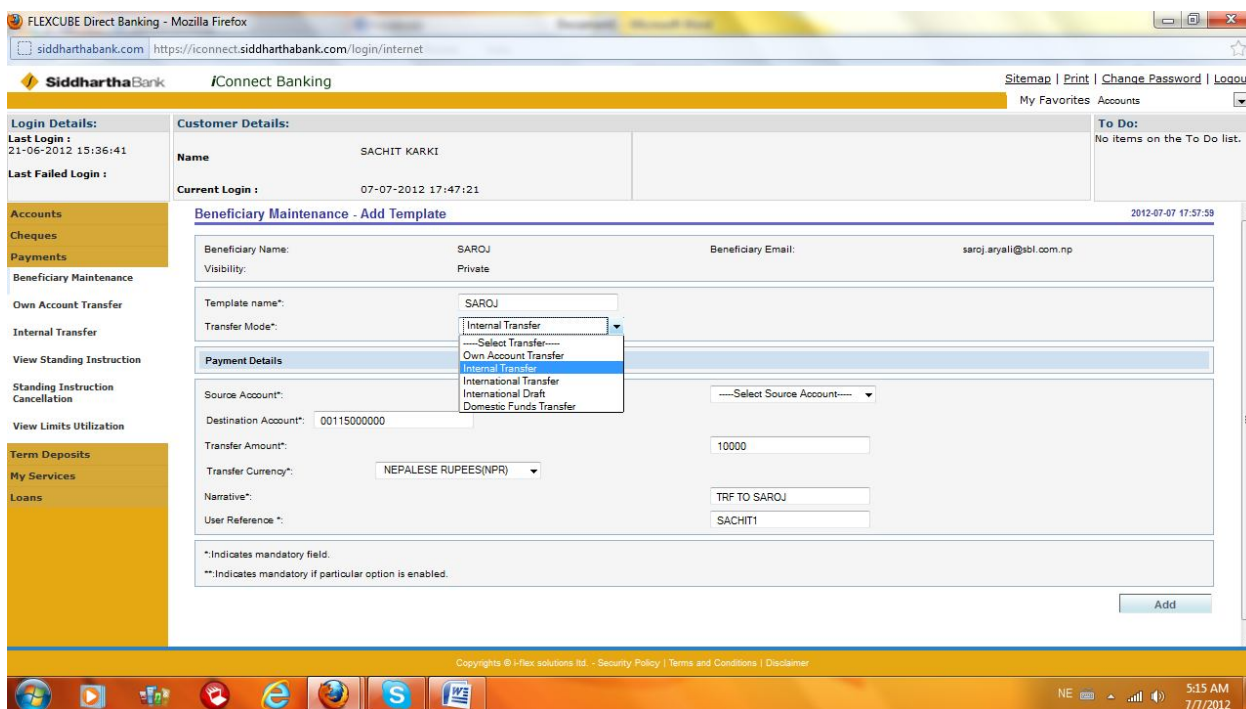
FLEXCUBE Direct Banking - Mozilla Firefox

siddharthabank.com https://iconnect.siddharthabank.com/login/internet

SiddharthaBank iConnect Banking

Sitemap | Print | Change Password | Logou

My Favorites Accounts

Login Details:
Last Login :
21-06-2012 15:36:41

Last Failed Login :

Customer Details:

Name SACHIT KARKI

Current Login : 07-07-2012 17:47:21

To Do:
No items on the To Do list.

Accounts
Cheques
Payments
Beneficiary Maintenance
Own Account Transfer
Internal Transfer
View Standing Instruction
Standing Instruction Cancellation
View Limits Utilization
Term Deposits
My Services
Loans

Beneficiary Maintenance - Add Template

2012-07-07 17:57:59

Beneficiary Name: SAROJ
Beneficiary Email: saroj.aryali@sbl.com.np
Visibility: Private

Template name*: SAROJ
Transfer Mode*: Internal Transfer

-----Select Transfer-----
Own Account Transfer
Internal Transfer
International Transfer
International Draft
Domestic Funds Transfer

Payment Details

Source Account*: ----Select Source Account----
Destination Account*: 00115000000
Transfer Amount*: 10000
Transfer Currency*: NEPALESE RUPEES(NPR)
Narrative*: TRF TO SAROJ
User Reference *: SACHIT1

*:Indicates mandatory field.
**:Indicates mandatory if particular option is enabled.

Add

Copyrights © i-flex solutions ltd. - Security Policy | Terms and Conditions | Disclaimer

NE 5:15 AM 7/7/2012